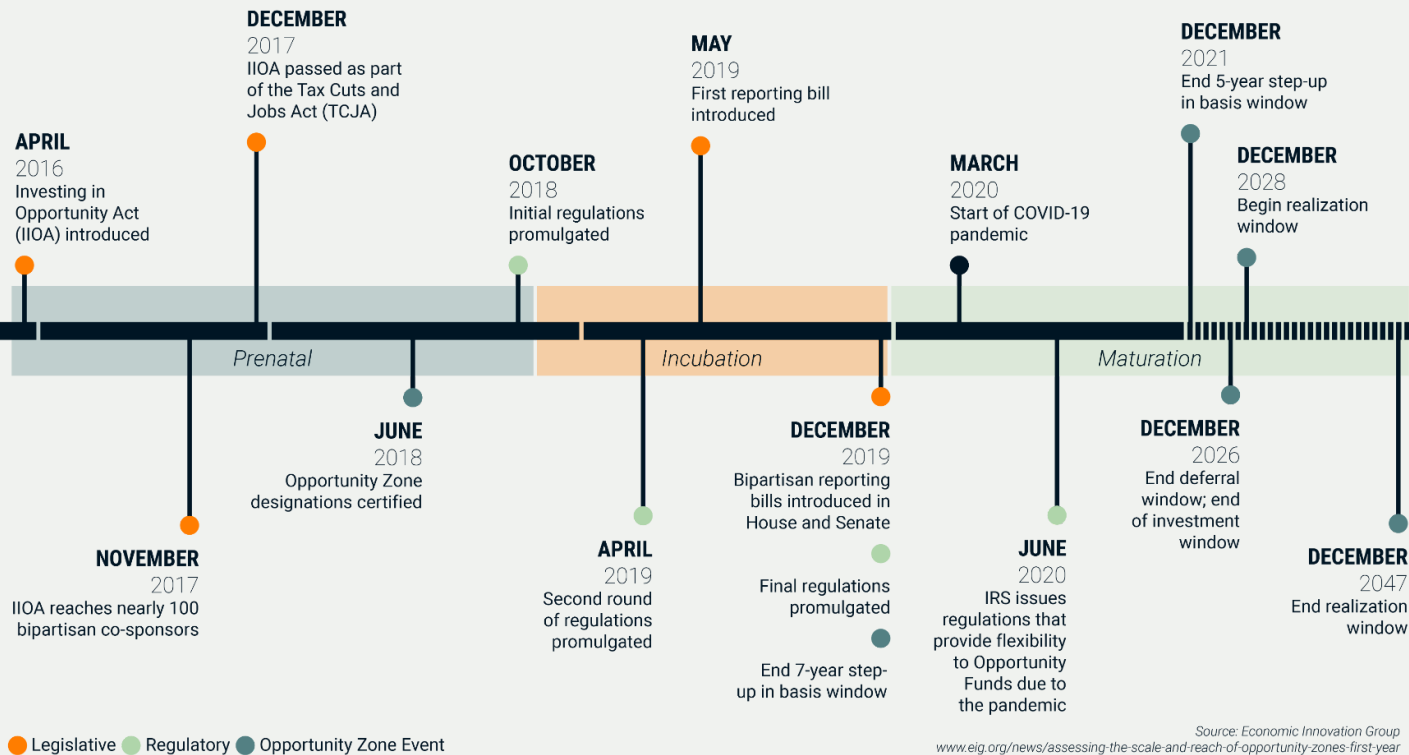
APRIL
2016
Investing in Opportunity Act (IIOA) introduced

DECEMBER
2017
IIOA passed as part of the Tax Cuts and Jobs Act (TCJA)

OCTOBER
2018
Initial regulations promulgated

MAY
2019
First reporting bill introduced

MARCH
2020
Start of COVID-19 pandemic

DECEMBER
2021
End 5-year step-up in basis window

DECEMBER
2028
Begin realization window

Prenatal

Incubation

Maturation

NOVEMBER
2017
IIOA reaches nearly 100 bipartisan co-sponsors

JUNE
2018
Opportunity Zone designations certified

APRIL
2019
Second round of regulations promulgated

DECEMBER
2019
Bipartisan reporting bills introduced in House and Senate

Final regulations promulgated

End 7-year step-up in basis window

JUNE
2020
IRS issues regulations that provide flexibility to Opportunity Funds due to the pandemic

DECEMBER
2026
End deferral window; end of investment window

DECEMBER
2047
End realization window

Legislative Regulatory Opportunity Zone Event

Source: Economic Innovation Group
www.eig.org/news/assessing-the-scale-and-reach-of-opportunity-zones-first-year